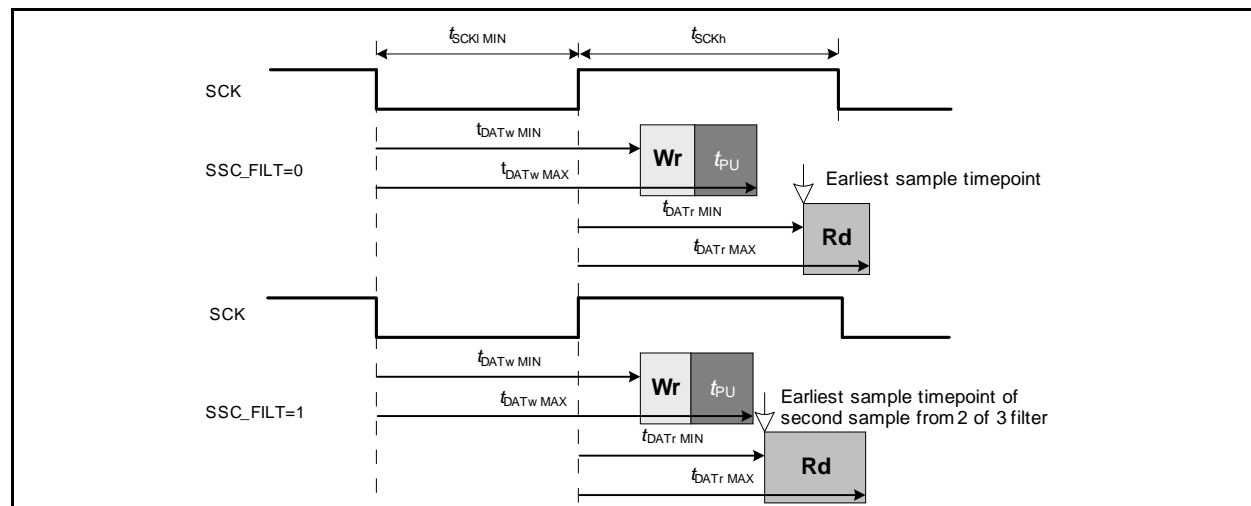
$t_{SCKl\ MIN}$

$t_{SCKh}$

SCK

$t_{DATw\ MIN}$

SSC_FILT=0

Wr

$t_{PU}$

$t_{DATw\ MAX}$

Earliest sample timepoint

$t_{DATr\ MIN}$

Rd

$t_{DATr\ MAX}$

SCK

$t_{DATw\ MIN}$

Wr

$t_{PU}$

Earliest sample timepoint of second sample from 2 of 3 filter

SSC_FILT=1

$t_{DATw\ MAX}$

$t_{DATr\ MIN}$

Rd

$t_{DATr\ MAX}$